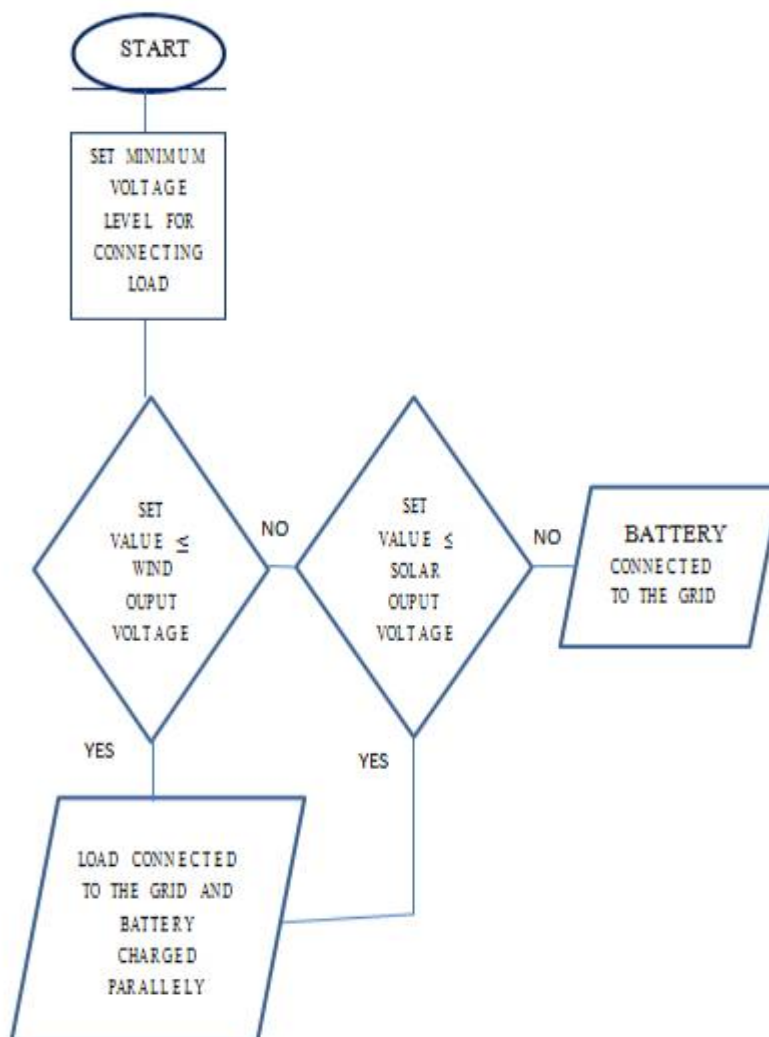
START

SET MINIMUM VOLTAGE LEVEL FOR CONNECTING LOAD

SET VALUE $\leq$ WIND OUPUT VOLTAGE

NO

SET VALUE $\leq$ SOLAR OUPUT VOLTAGE

NO

BATTERY CONNECTED TO THE GRID

YES

YES

LOAD CONNECTED TO THE GRID AND BATTERY CHARGED PARALLELY